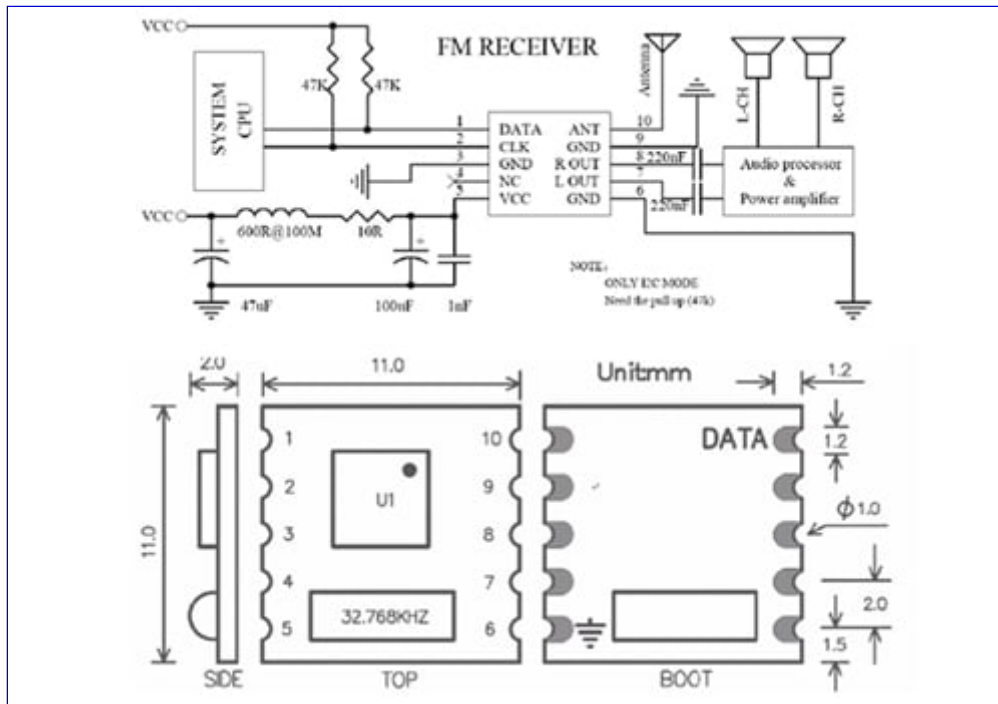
VCC

FM RECEIVER

47K 47K

SYSTEM CPU

Antenna

L-CH R-CH

1 DATA ANT 10
2 CLK GND 9
3 GND R OUT 8
4 NC L OUT 7
5 VCC GND 6

220nF

220nF

Audio processor & Power amplifier

VCC

600R@100M 10R

47uF 100uF 1nF

NOTE:
ONLY I2C MODE
Need the pull up (47k)

2.0 11.0 Unitmm 1.2

11.0

1 2 3 4 5

10 9 8 7 6

U1

32.768KHZ

DATA

1.2

$\phi$1.0

2.0

1.5

SIDE TOP BOOT